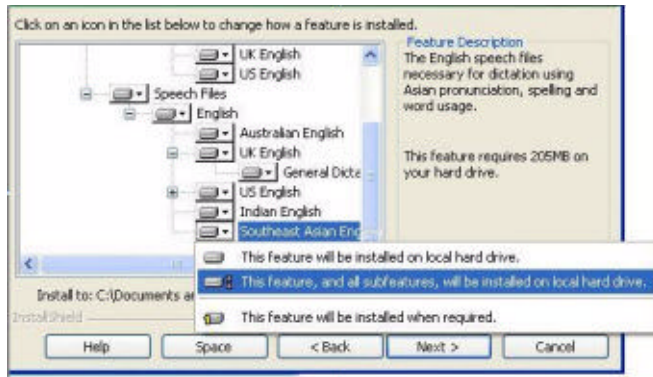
Click on an icon in the list below to change how a feature is installed.

UK English
US English
Speech Files
English
Australian English
UK English
General Dicta
US English
Indian English
Southeast Asian Eng

Feature Description
The English speech files necessary for dictation using Asian pronunciation, spelling and word usage.

This feature requires 205MB on your hard drive.

This feature will be installed on local hard drive.
This feature, and all subfeatures, will be installed on local hard drive.
This feature will be installed when required.

Install to: C:\Documents ar

InstallShield

Help
Space
< Back
Next >
Cancel